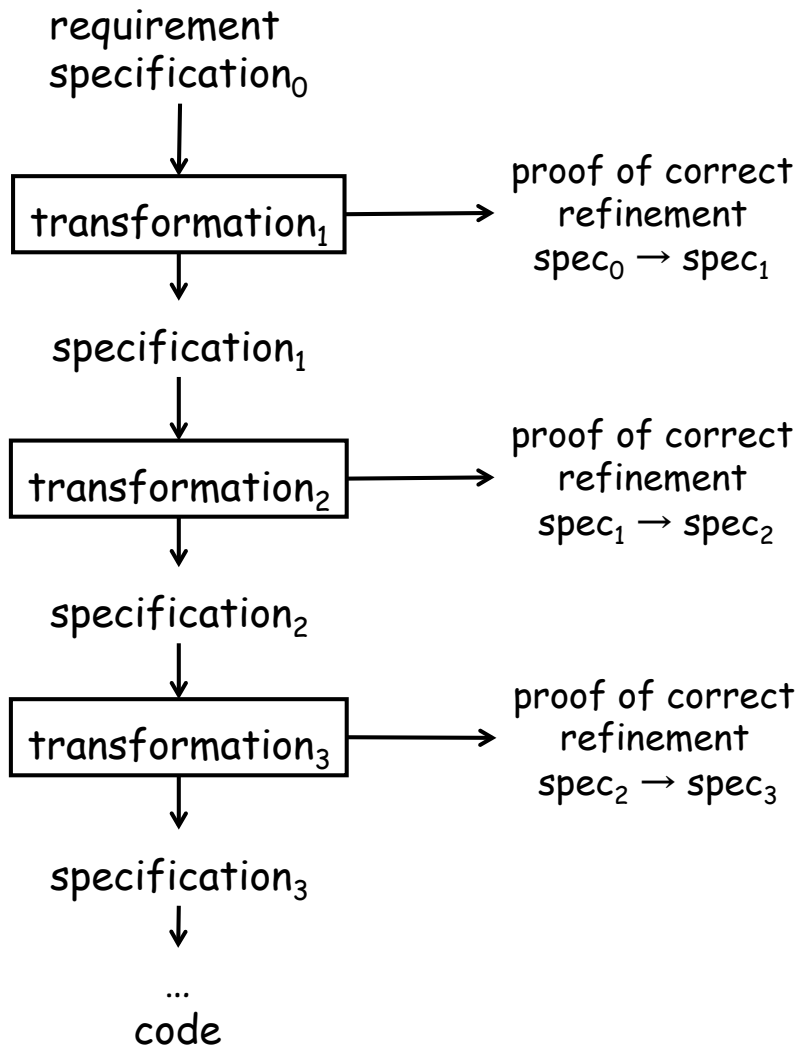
requirement specification$_0$

transformation$_1$

proof of correct refinement spec$_0$ → spec$_1$

specification$_1$

transformation$_2$

proof of correct refinement spec$_1$ → spec$_2$

specification$_2$

transformation$_3$

proof of correct refinement spec$_2$ → spec$_3$

specification$_3$

…

code